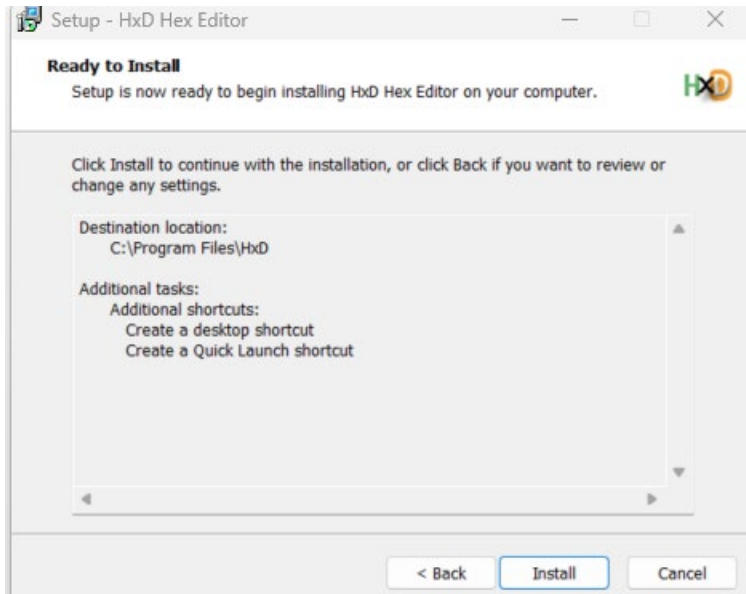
Setup - HxD Hex Editor

Ready to Install
Setup is now ready to begin installing HxD Hex Editor on your computer.

HxD

Click Install to continue with the installation, or click Back if you want to review or change any settings.

Destination location:
C:\Program Files\HxD

Additional tasks:
Additional shortcuts:
Create a desktop shortcut
Create a Quick Launch shortcut

< Back
Install
Cancel